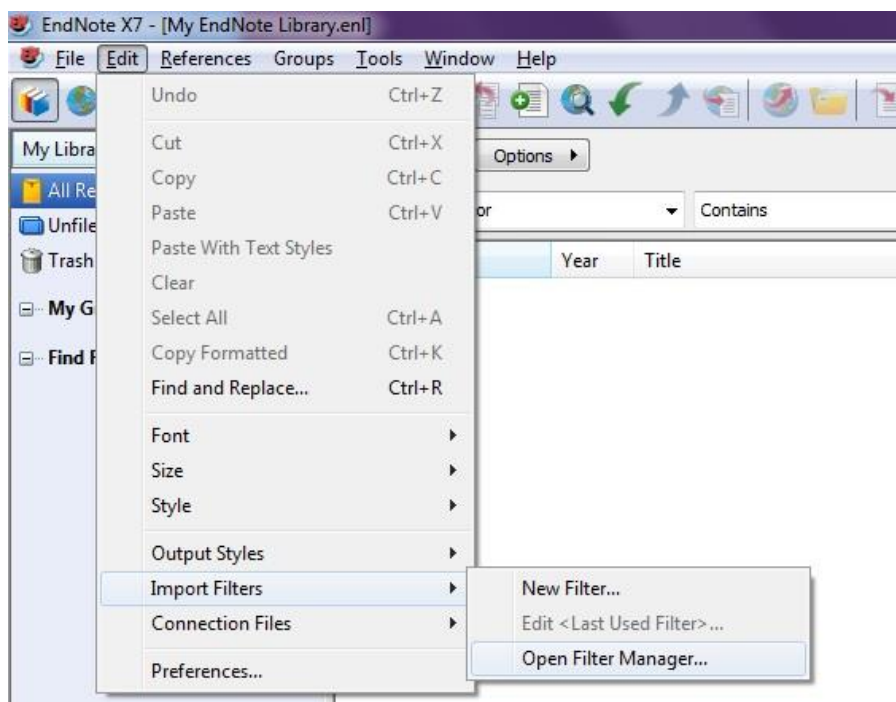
EndNote X7 - [My EndNote Library.enl]

File Edit References Groups Tools Window Help

Undo Ctrl+Z
Cut Ctrl+X
Copy Ctrl+C
Paste Ctrl+V
Paste With Text Styles
Clear
Select All Ctrl+A
Copy Formatted Ctrl+K
Find and Replace... Ctrl+R
Font
Size
Style
Output Styles
Import Filters
Connection Files
Preferences...

New Filter...
Edit <Last Used Filter>...
Open Filter Manager...

My Libra
All Re
Unfile
Trash
My G
Find F

Options
or
Contains
Year Title